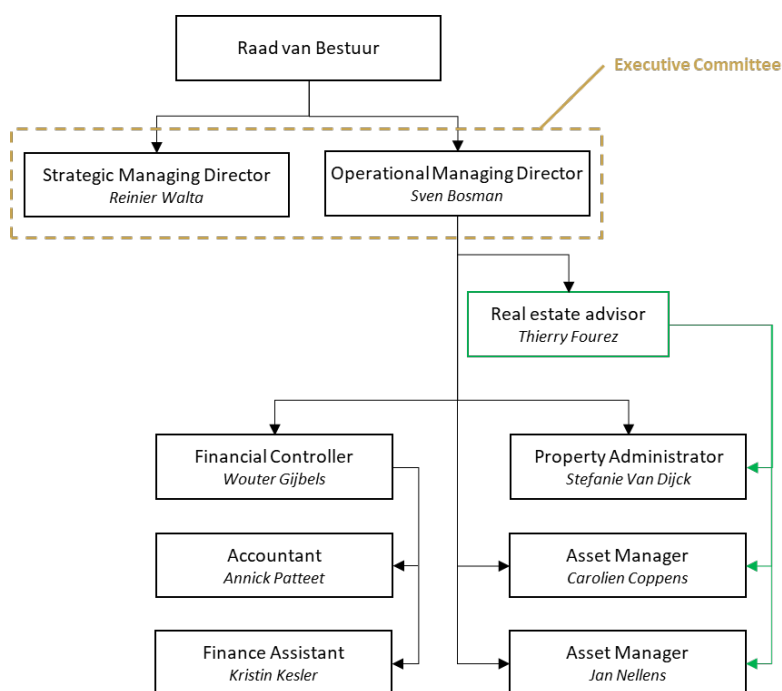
Raad van Bestuur

Executive Committee

Strategic Managing Director
*Reinier Walta*

Operational Managing Director
*Sven Bosman*

Real estate advisor
*Thierry Fourez*

Financial Controller
*Wouter Gijbels*

Property Administrator
*Stefanie Van Dijck*

Accountant
*Annick Patteet*

Asset Manager
*Carolien Coppens*

Finance Assistant
*Kristin Kesler*

Asset Manager
*Jan Nellens*